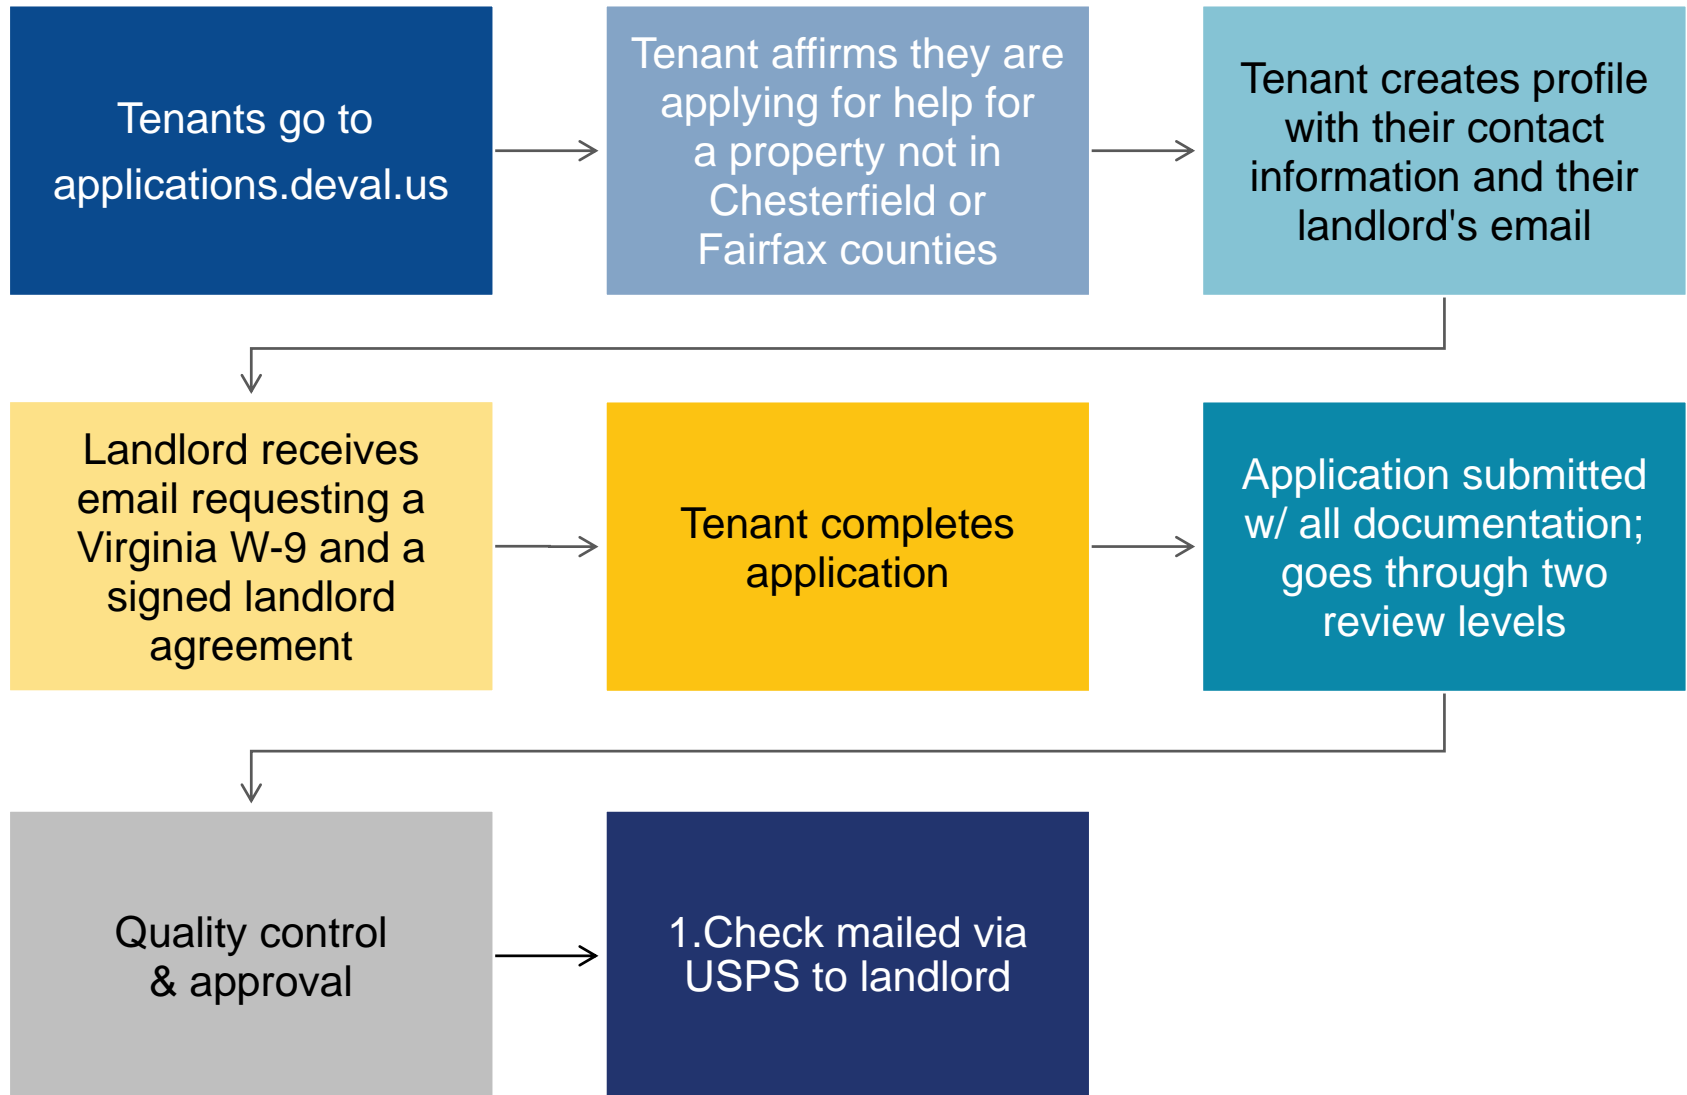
Tenants go to applications.deval.us

Tenant affirms they are applying for help for a property not in Chesterfield or Fairfax counties

Tenant creates profile with their contact information and their landlord's email

Landlord receives email requesting a Virginia W-9 and a signed landlord agreement

Tenant completes application

Application submitted w/ all documentation; goes through two review levels

Quality control & approval

1.Check mailed via USPS to landlord